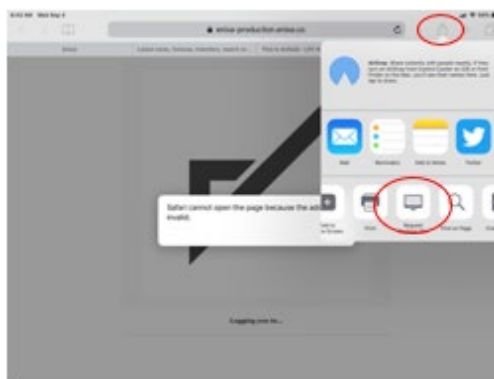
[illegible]

amise-production.amise.co

Amise

Latest news, features, interviews, report ca...

How to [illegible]

AirDrop. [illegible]

Mail

Reminders

Add to Notes

Twitter

Safari cannot open the page because the address is invalid.

Print

Request

Find on Page

Logging you in...